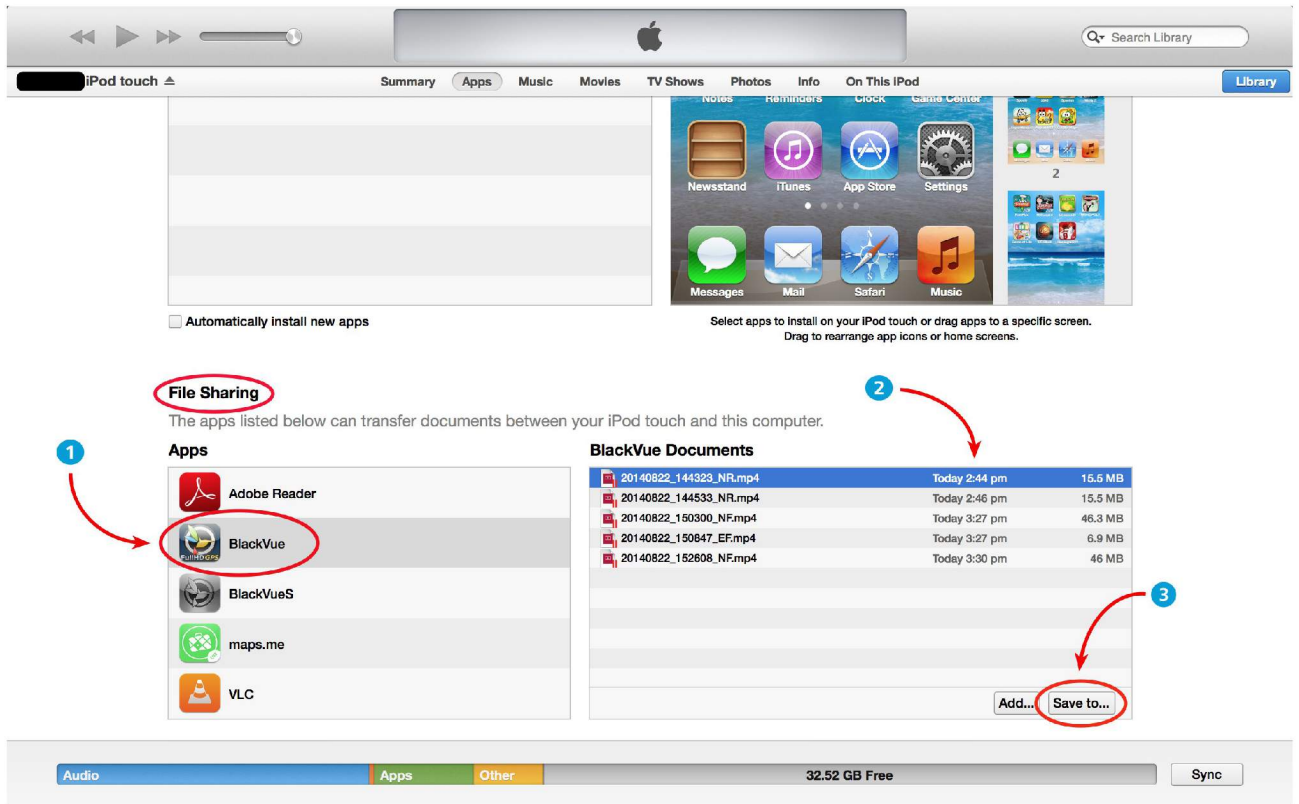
Search Library

iPod touch ⏏ Summary Apps Music Movies TV Shows Photos Info On This iPod Library

Notes Reminders Clock Game Center

Newsstand iTunes App Store Settings

Messages Mail Safari Music

2

Automatically install new apps

Select apps to install on your iPod touch or drag apps to a specific screen.
Drag to rearrange app icons or home screens.

File Sharing

The apps listed below can transfer documents between your iPod touch and this computer.

1

2

Apps

Adobe Reader

BlackVue

BlackVueS

maps.me

VLC

BlackVue Documents

| | | |
|---|---|---|
| 20140822_144323_NR.mp4 | Today 2:44 pm | 15.5 MB |
| 20140822_144533_NR.mp4 | Today 2:46 pm | 15.5 MB |
| 20140822_150300_NF.mp4 | Today 3:27 pm | 46.3 MB |
| 20140822_150847_EF.mp4 | Today 3:27 pm | 6.9 MB |
| 20140822_152608_NF.mp4 | Today 3:30 pm | 46 MB |

3

Add... Save to...

Audio Apps Other 32.52 GB Free Sync